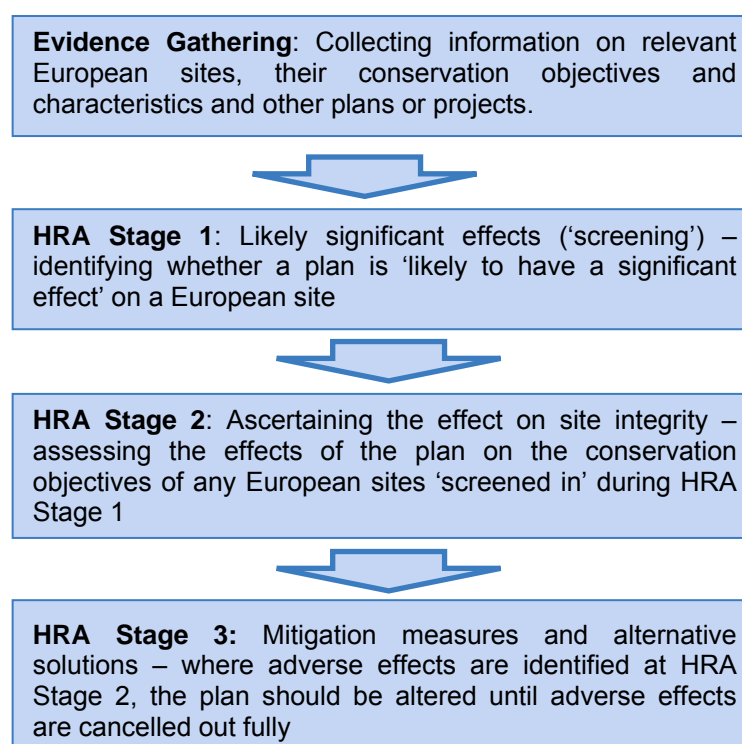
**Evidence Gathering**: Collecting information on relevant European sites, their conservation objectives and characteristics and other plans or projects.

**HRA Stage 1**: Likely significant effects ('screening') – identifying whether a plan is 'likely to have a significant effect' on a European site

**HRA Stage 2**: Ascertaining the effect on site integrity – assessing the effects of the plan on the conservation objectives of any European sites 'screened in' during HRA Stage 1

**HRA Stage 3:** Mitigation measures and alternative solutions – where adverse effects are identified at HRA Stage 2, the plan should be altered until adverse effects are cancelled out fully